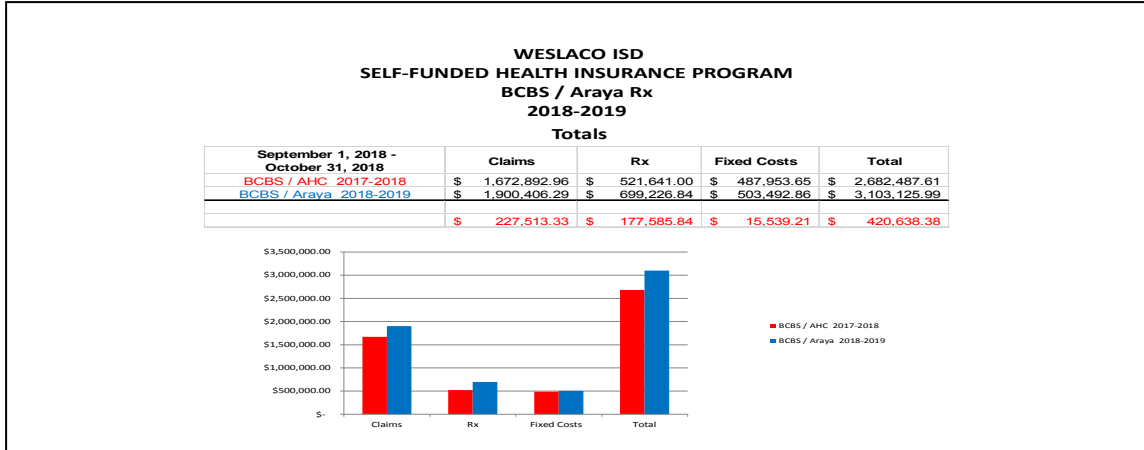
WESLACO ISD
SELF-FUNDED HEALTH INSURANCE PROGRAM
BCBS / Araya Rx
2018-2019

Totals

| September 1, 2018 - October 31, 2018 | Claims | Rx | Fixed Costs | Total |
|---|---|---|---|---|
| BCBS / AHC 2017-2018 | $ 1,672,892.96 | $ 521,641.00 | $ 487,953.65 | $ 2,682,487.61 |
| BCBS / Araya 2018-2019 | $ 1,900,406.29 | $ 699,226.84 | $ 503,492.86 | $ 3,103,125.99 |
| | | | | |
| | $ 227,513.33 | $ 177,585.84 | $ 15,539.21 | $ 420,638.38 |

$3,500,000.00
$3,000,000.00
$2,500,000.00
$2,000,000.00
$1,500,000.00
$1,000,000.00
$500,000.00
$-

Claims
Rx
Fixed Costs
Total

BCBS / AHC 2017-2018
BCBS / Araya 2018-2019